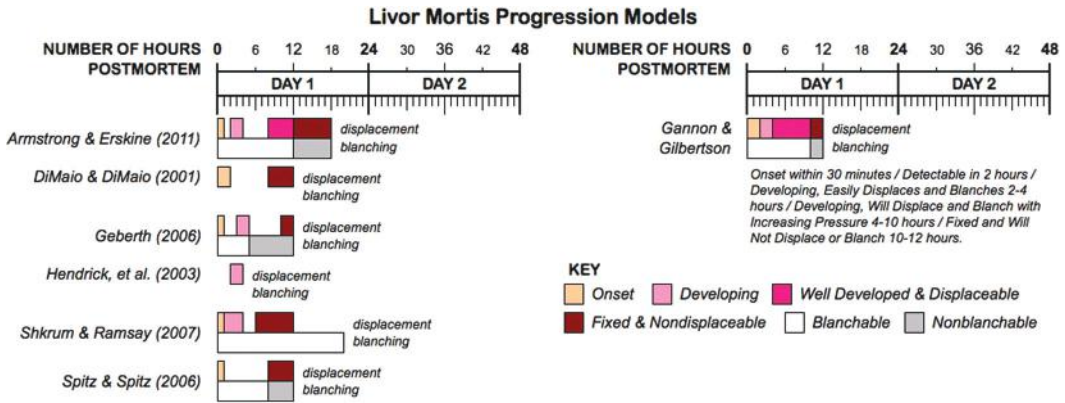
Livor Mortis Progression Models

NUMBER OF HOURS POSTMORTEM 0 6 12 18 24 30 36 42 48

DAY 1 DAY 2

Armstrong & Erskine (2011) displacement blanching

DiMaio & DiMaio (2001) displacement blanching

Geberth (2006) displacement blanching

Hendrick, et al. (2003) displacement blanching

Shkrum & Ramsay (2007) displacement blanching

Spitz & Spitz (2006) displacement blanching

NUMBER OF HOURS POSTMORTEM 0 6 12 18 24 30 36 42 48

DAY 1 DAY 2

Gannon & Gilbertson displacement blanching

Onset within 30 minutes / Detectable in 2 hours / Developing, Easily Displaces and Blanches 2-4 hours / Developing, Will Displace and Blanch with Increasing Pressure 4-10 hours / Fixed and Will Not Displace or Blanch 10-12 hours.

KEY

Onset Developing Well Developed & Displaceable

Fixed & Nondisplaceable Blanchable Nonblanchable